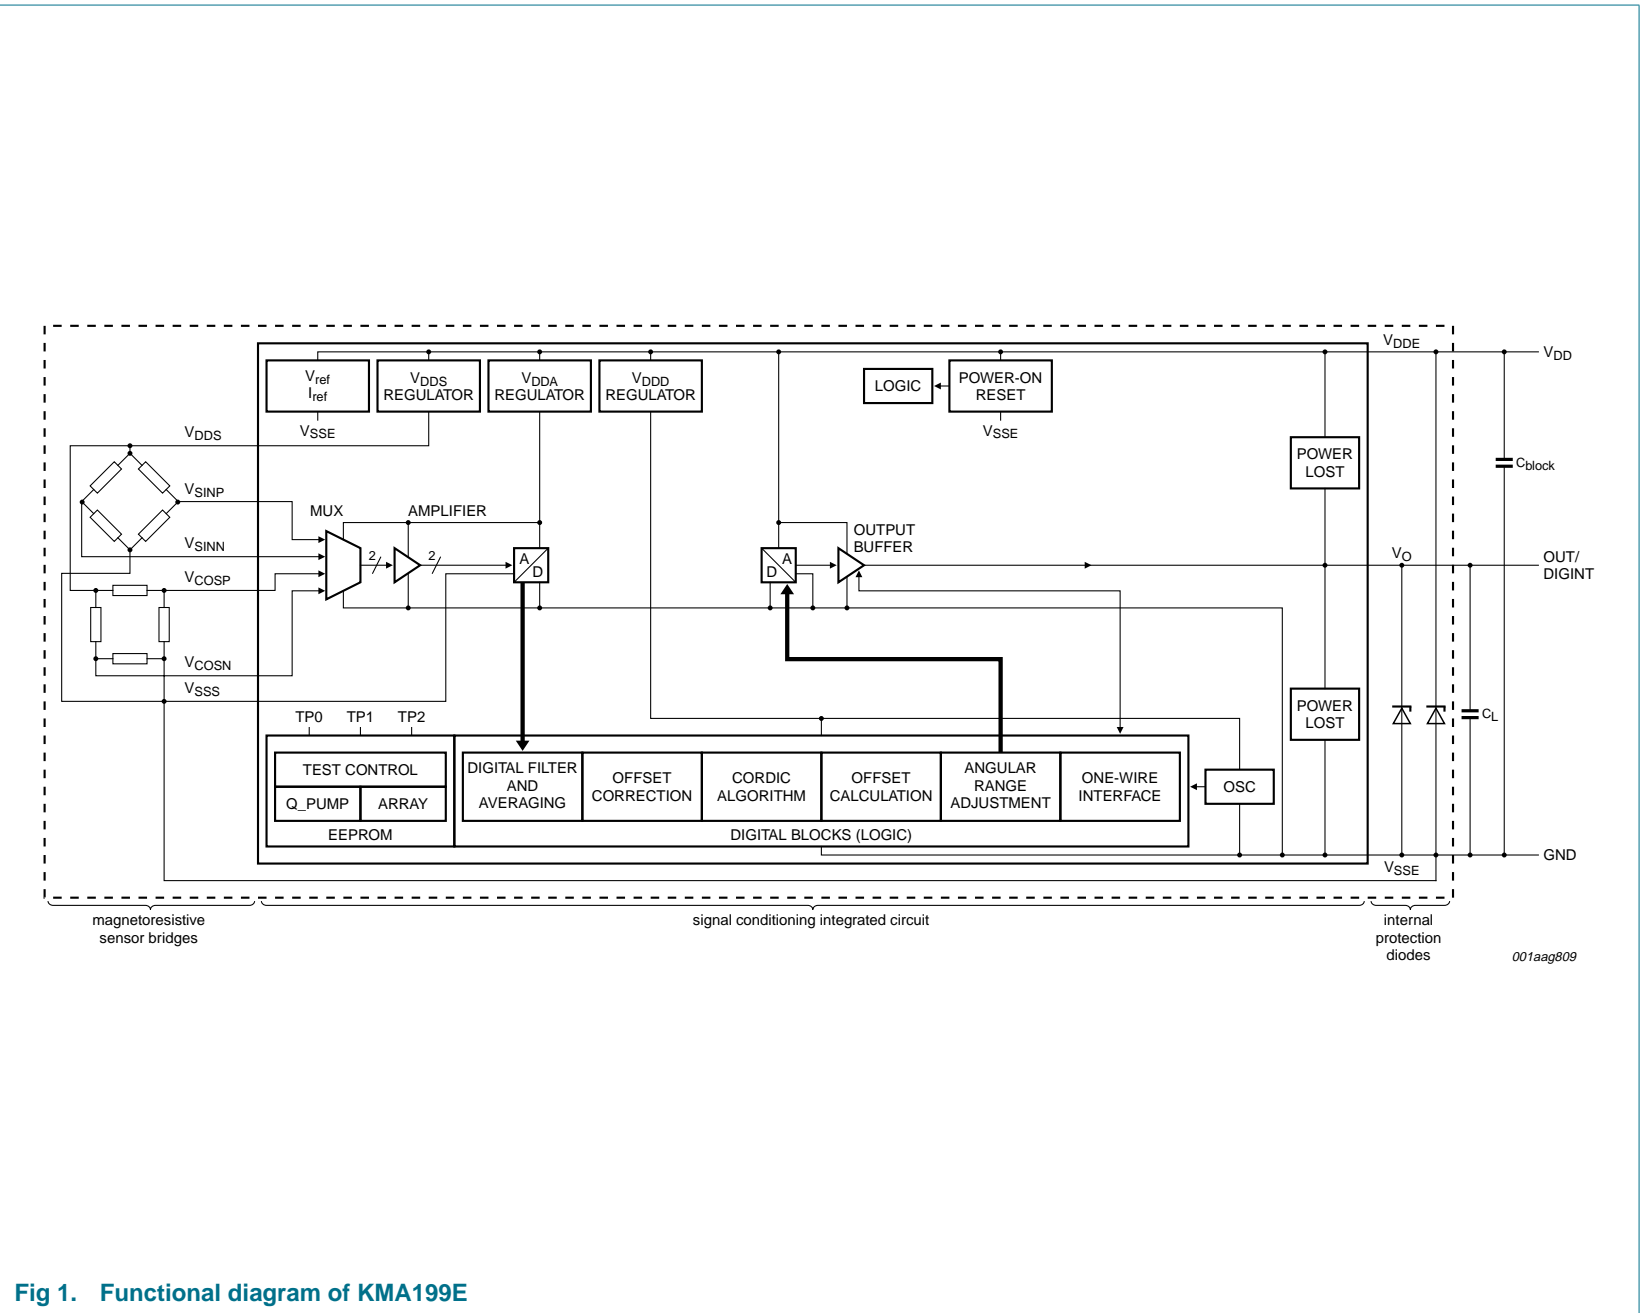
$V_{DDE}$

$V_{DD}$

$V_{ref}$
$I_{ref}$

$V_{SSE}$

$V_{DDS}$ REGULATOR

$V_{DDA}$ REGULATOR

$V_{DDD}$ REGULATOR

LOGIC

POWER-ON RESET

$V_{SSE}$

$V_{DDS}$

$V_{SINP}$

$V_{SINN}$

$V_{COSP}$

$V_{COSN}$

$V_{SSS}$

MUX

AMPLIFIER

2

2

A
D

D
A

OUTPUT BUFFER

POWER LOST

$C_{block}$

$V_O$

OUT/ DIGINT

POWER LOST

$C_L$

TP0 TP1 TP2

TEST CONTROL

Q_PUMP

ARRAY

EEPROM

DIGITAL FILTER AND AVERAGING

OFFSET CORRECTION

CORDIC ALGORITHM

OFFSET CALCULATION

ANGULAR RANGE ADJUSTMENT

ONE-WIRE INTERFACE

OSC

DIGITAL BLOCKS (LOGIC)

GND

$V_{SSE}$

magnetoresistive sensor bridges

signal conditioning integrated circuit

internal protection diodes

001aag809

Fig 1. Functional diagram of KMA199E